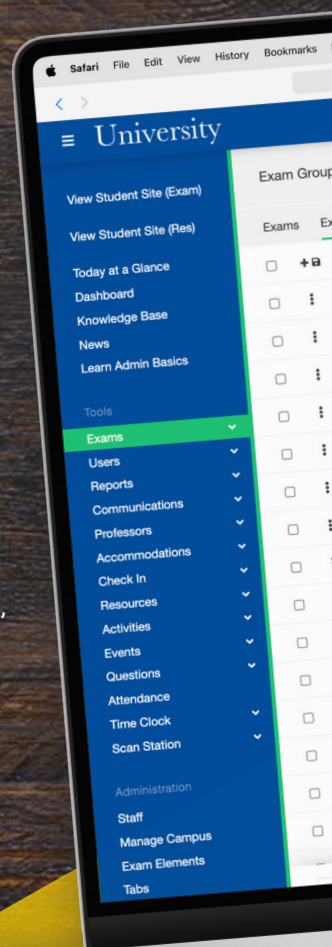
Safari File Edit View History Bookmarks

University

View Student Site (Exam)
View Student Site (Res)
Today at a Glance
Dashboard
Knowledge Base
News
Learn Admin Basics

Tools
Exams
Users
Reports
Communications
Professors
Accommodations
Check In
Resources
Activities
Events
Questions
Attendance
Time Clock
Scan Station

Administration
Staff
Manage Campus
Exam Elements
Tabs

Exam Group

Exams Ex